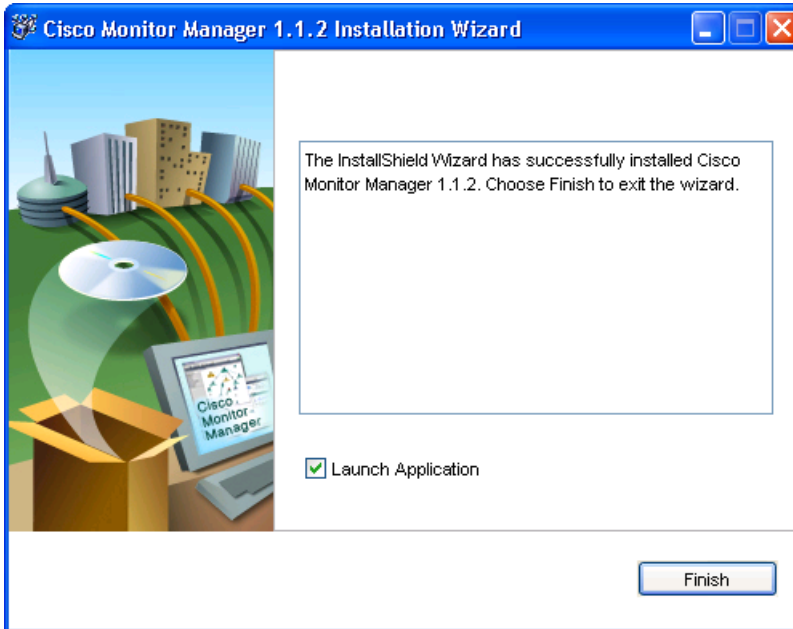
Cisco Monitor Manager 1.1.2 Installation Wizard

Cisco Monitor Manager

The InstallShield Wizard has successfully installed Cisco Monitor Manager 1.1.2. Choose Finish to exit the wizard.

Launch Application

Finish